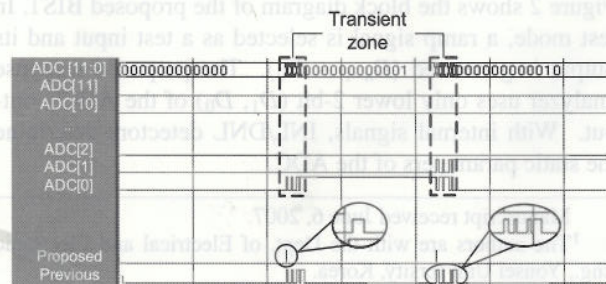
Figure 2 shows the block diagram of the proposed BIST. In test mode, a ramp signal is selected as a test input and its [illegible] analyzer uses only lower 2-bit, $D_1$, $D_0$ of the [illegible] out. With internal signals, INL, DNL detector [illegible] the static parameters of the ADC.

Manuscript received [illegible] 6, 2007.

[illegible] are with the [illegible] of Electrical and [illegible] Yonsei University, Korea.

Transient zone

ADC [11:0]
ADC[11]
ADC[10]
..
ADC[2]
ADC[1]
ADC[0]
Proposed
Previous

000000000000
000000000001
000000000010